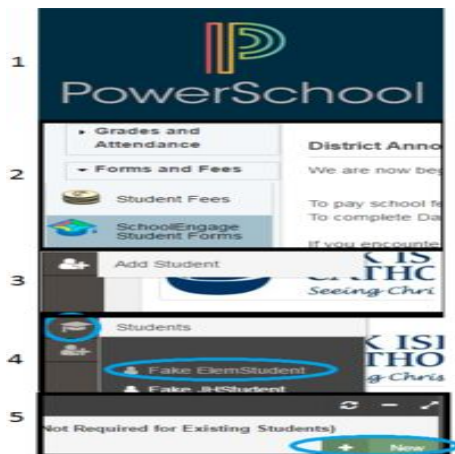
1

PowerSchool

2

▸ Grades and Attendance

▾ Forms and Fees

Student Fees

SchoolEngage Student Forms

District Anno

We are now be

To pay school f
To complete Da

If you encounte

3

Add Student

K IS
THO
Seeing Chri

4

Students

K IS
THO
g Chris

Fake ElemStudent

Fake JHStudent

5

Not Required for Existing Students)

+ New